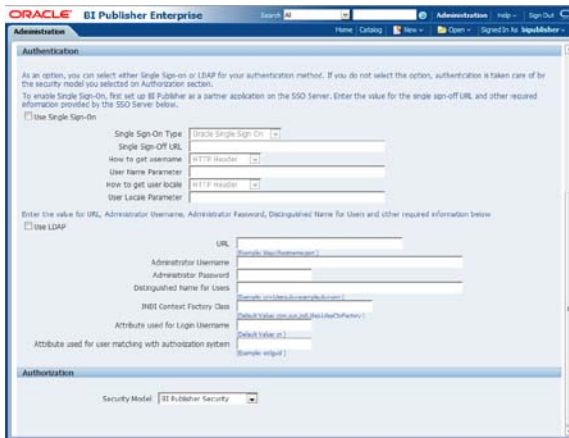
ORACLE BI Publisher Enterprise

Search All

Administration | Help | Sign Out

Administration

Home | Catalog | New | Open | Signed In As bipublisher

Authentication

As an option, you can select either Single Sign-On or LDAP for your authentication method. If you do not select the option, authentication is taken care of by the security model you selected on Authorization section.

To enable Single Sign-On, first set up BI Publisher as a partner application on the SSO Server. Enter the value for the single sign-off URL and other required information provided by the SSO Server below.

Use Single Sign-On

Single Sign-On Type Oracle Single Sign On

Single Sign-Off URL

How to get username HTTP Header

User Name Parameter

How to get user locale HTTP Header

User Locale Parameter

Enter the value for URL, Administrator Username, Administrator Password, Distinguished Name for Users and other required information below

Use LDAP

URL

[Example: ldap://hostname:port ]

Administrator Username

Administrator Password

Distinguished Name for Users

[Example: cn=Users,dc=example,dc=com ]

JNDI Context Factory Class

[Default Value: com.sun.jndi.ldap.LdapCtxFactory ]

Attribute used for Login Username

[Default Value: cn ]

Attribute used for user matching with authorization system

[Example: orclguid ]

Authorization

Security Model BI Publisher Security